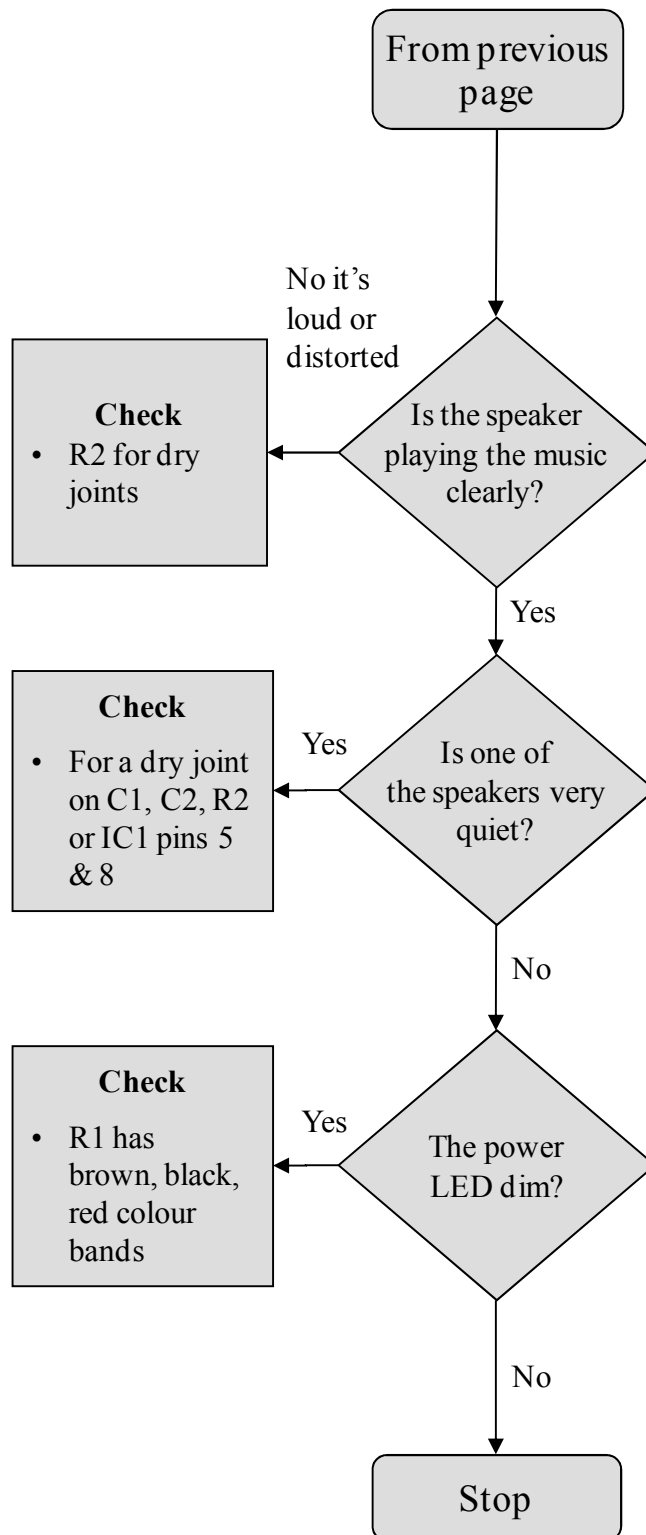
From previous page

No it's loud or distorted

Is the speaker playing the music clearly?

**Check**
• R2 for dry joints

Yes

Is one of the speakers very quiet?

Yes

**Check**
• For a dry joint on C1, C2, R2 or IC1 pins 5 & 8

No

The power LED dim?

Yes

**Check**
• R1 has brown, black, red colour bands

No

Stop